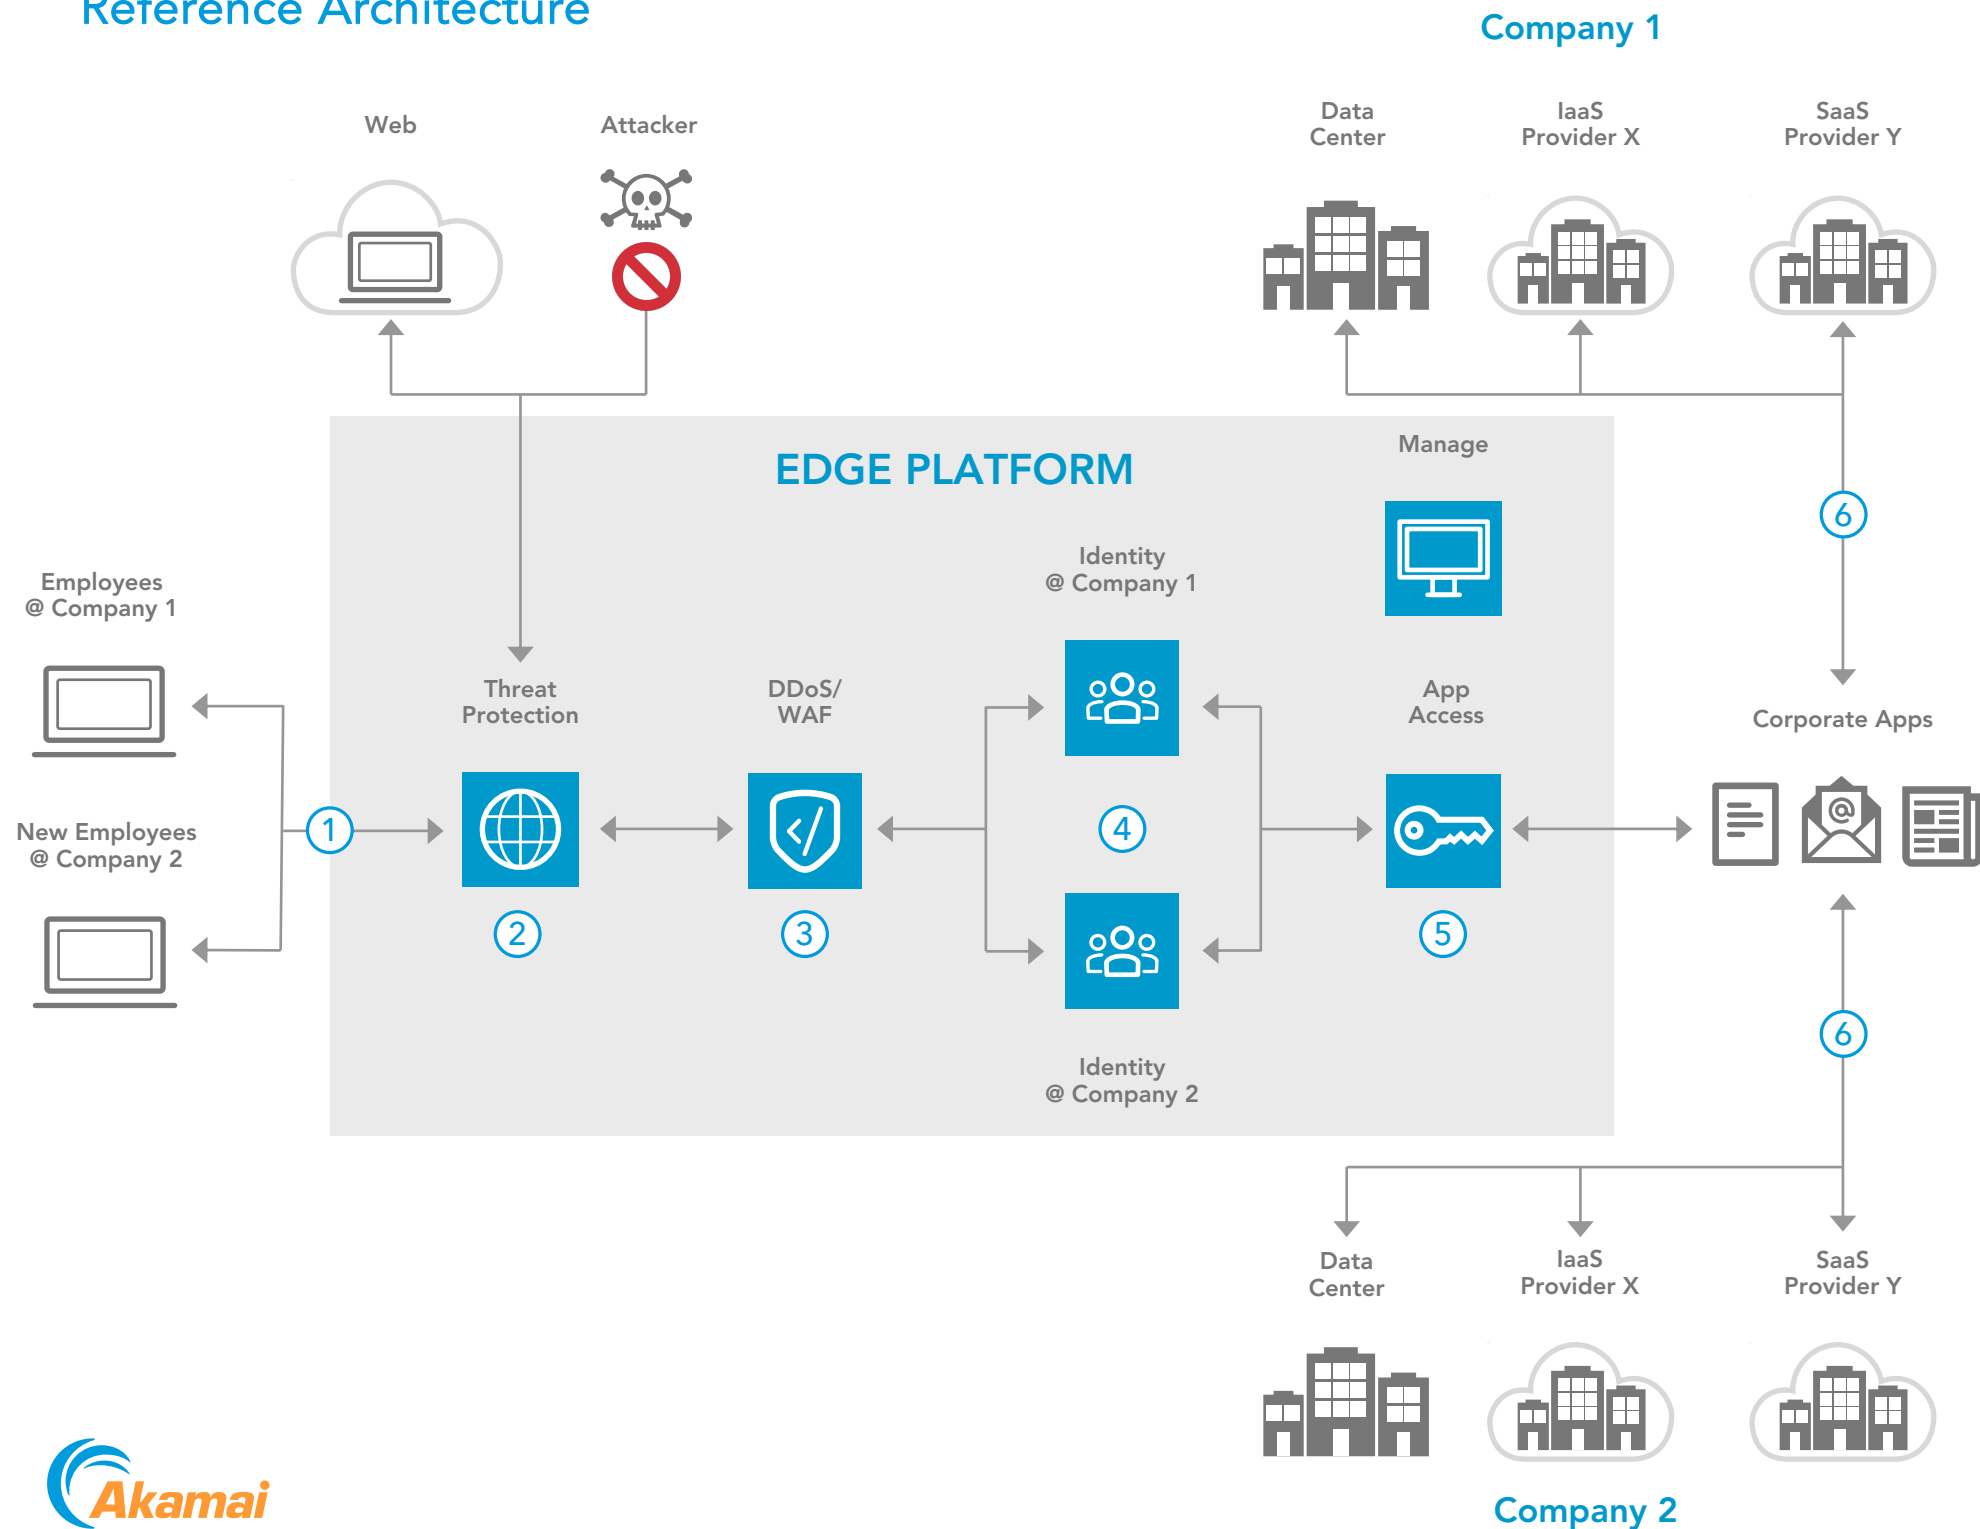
Reference Architecture

Company 1

Web

Attacker

Data Center

IaaS Provider X

SaaS Provider Y

EDGE PLATFORM

Manage

6

Employees @ Company 1

Identity @ Company 1

Threat Protection

DDoS/ WAF

App Access

Corporate Apps

New Employees @ Company 2

1

4

2

3

5

6

Identity @ Company 2

Data Center

IaaS Provider X

SaaS Provider Y

Akamai

Company 2